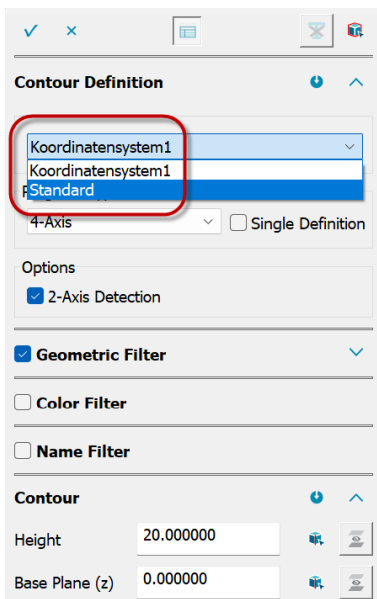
Contour Definition

Koordinatensystem1

Koordinatensystem1

Standard

4-Axis

Single Definition

Options

2-Axis Detection

Geometric Filter

Color Filter

Name Filter

Contour

Height 20.000000

Base Plane (z) 0.000000